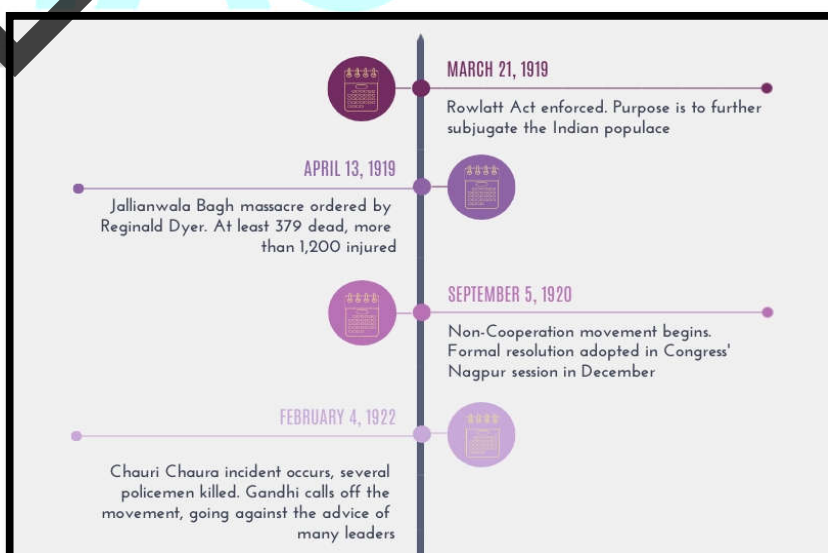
MARCH 21, 1919

Rowlatt Act enforced. Purpose is to further subjugate the Indian populace

APRIL 13, 1919

Jallianwala Bagh massacre ordered by Reginald Dyer. At least 379 dead, more than 1,200 injured

SEPTEMBER 5, 1920

Non-Cooperation movement begins. Formal resolution adopted in Congress' Nagpur session in December

FEBRUARY 4, 1922

Chauri Chaura incident occurs, several policemen killed. Gandhi calls off the movement, going against the advice of many leaders